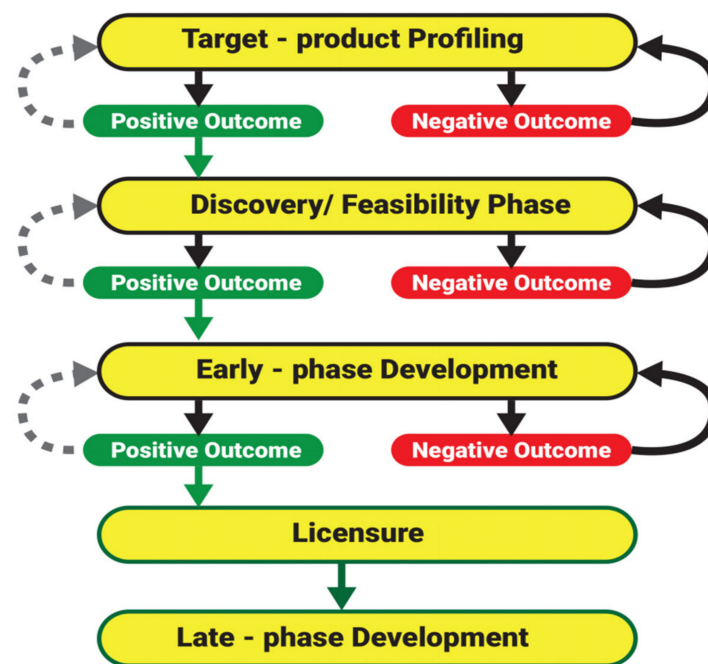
Target - product Profiling

Positive Outcome

Negative Outcome

Discovery/ Feasibility Phase

Positive Outcome

Negative Outcome

Early - phase Development

Positive Outcome

Negative Outcome

Licensure

Late - phase Development